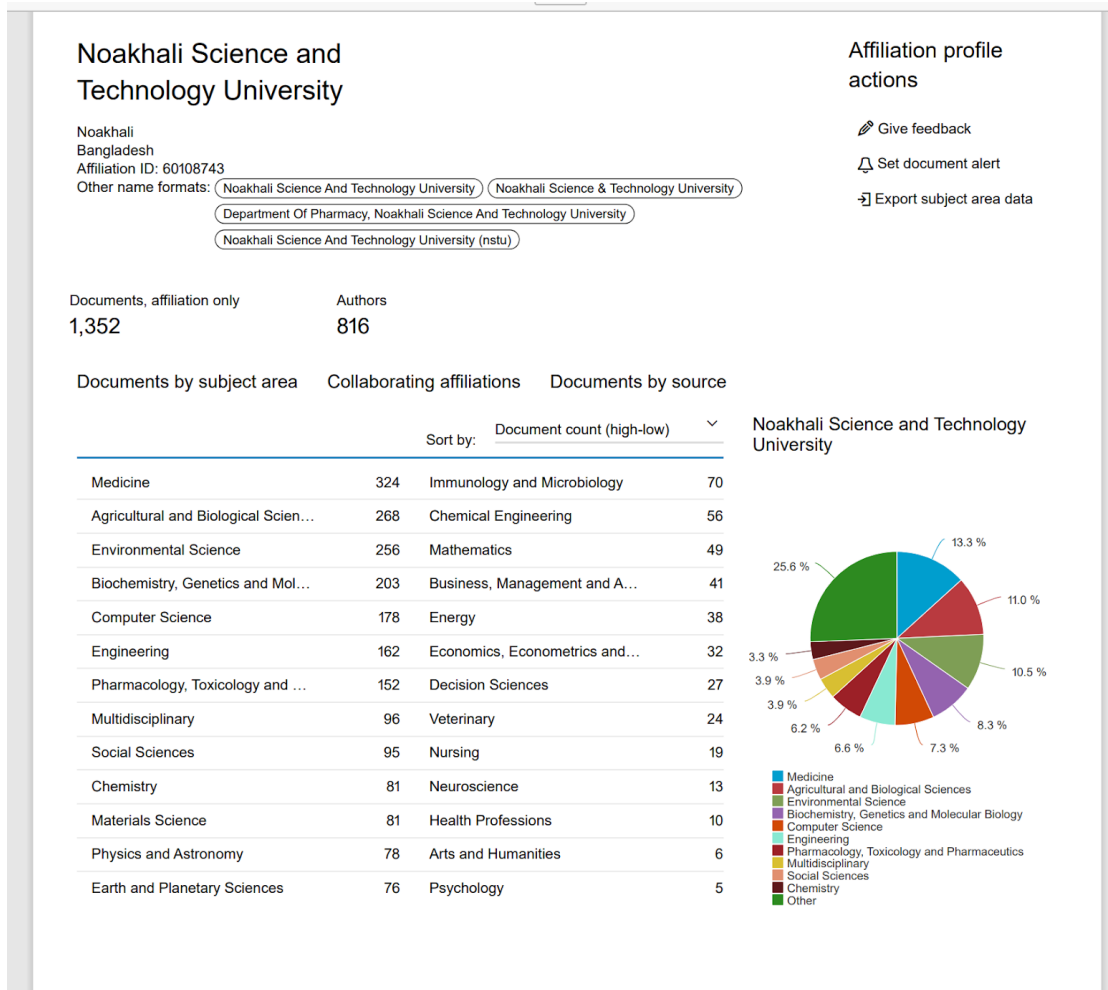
Noakhali Science and Technology University

Noakhali
Bangladesh
Affiliation ID: 60108743
Other name formats: Noakhali Science And Technology University | Noakhali Science & Technology University | Department Of Pharmacy, Noakhali Science And Technology University | Noakhali Science And Technology University (nstu)

Affiliation profile actions

Give feedback

Set document alert

Export subject area data

Documents, affiliation only
1,352

Authors
816

Documents by subject area | Collaborating affiliations | Documents by source

Sort by: Document count (high-low)

| | | | |
|---|---|---|---|
| Medicine | 324 | Immunology and Microbiology | 70 |
| Agricultural and Biological Scien… | 268 | Chemical Engineering | 56 |
| Environmental Science | 256 | Mathematics | 49 |
| Biochemistry, Genetics and Mol… | 203 | Business, Management and A… | 41 |
| Computer Science | 178 | Energy | 38 |
| Engineering | 162 | Economics, Econometrics and… | 32 |
| Pharmacology, Toxicology and … | 152 | Decision Sciences | 27 |
| Multidisciplinary | 96 | Veterinary | 24 |
| Social Sciences | 95 | Nursing | 19 |
| Chemistry | 81 | Neuroscience | 13 |
| Materials Science | 81 | Health Professions | 10 |
| Physics and Astronomy | 78 | Arts and Humanities | 6 |
| Earth and Planetary Sciences | 76 | Psychology | 5 |

Noakhali Science and Technology University

13.3 %
11.0 %
10.5 %
8.3 %
7.3 %
6.6 %
6.2 %
3.9 %
3.9 %
3.3 %
25.6 %

Medicine
Agricultural and Biological Sciences
Environmental Science
Biochemistry, Genetics and Molecular Biology
Computer Science
Engineering
Pharmacology, Toxicology and Pharmaceutics
Multidisciplinary
Social Sciences
Chemistry
Other